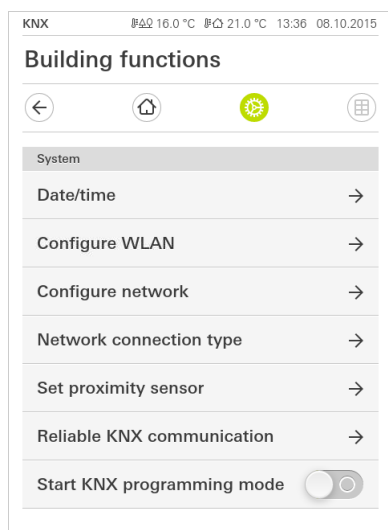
KNX 16.0 °C 21.0 °C 13:36 08.10.2015

Building functions

System

Date/time →

Configure WLAN →

Configure network →

Network connection type →

Set proximity sensor →

Reliable KNX communication →

Start KNX programming mode